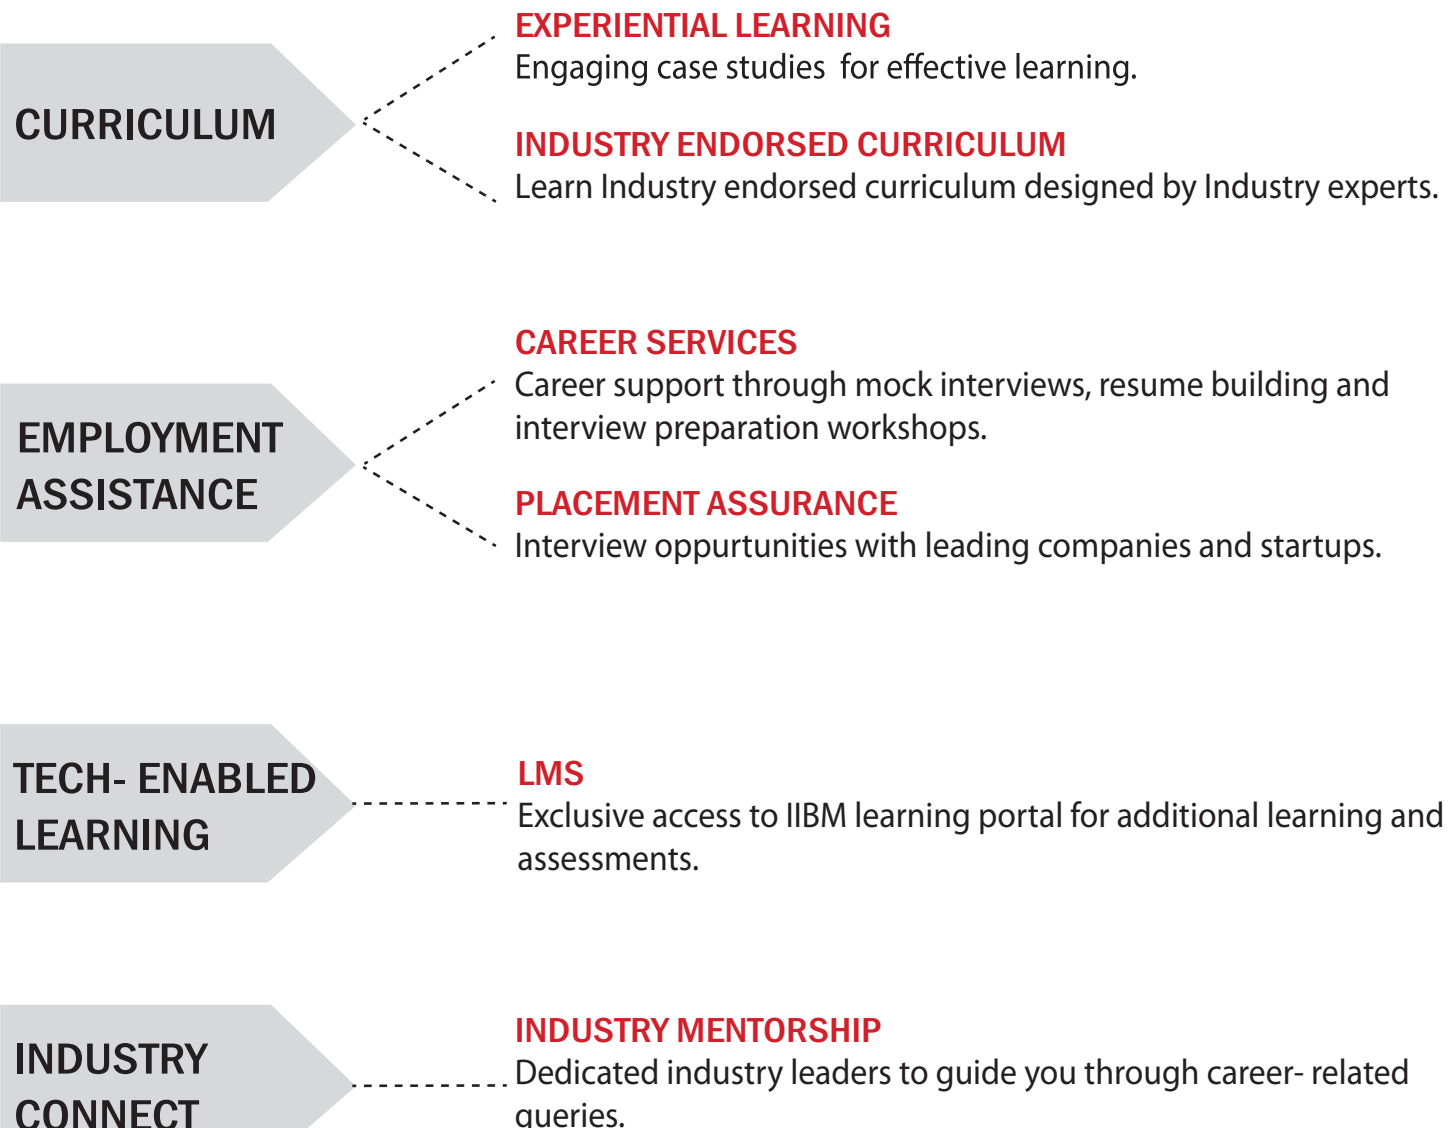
CURRICULUM

EXPERIENTIAL LEARNING
Engaging case studies  for effective learning.

INDUSTRY ENDORSED CURRICULUM
Learn Industry endorsed curriculum designed by Industry experts.

EMPLOYMENT ASSISTANCE

CAREER SERVICES
Career support through mock interviews, resume building and interview preparation workshops.

PLACEMENT ASSURANCE
Interview oppurtunities with leading companies and startups.

TECH- ENABLED LEARNING

LMS
Exclusive access to IIBM learning portal for additional learning and assessments.

INDUSTRY CONNECT

INDUSTRY MENTORSHIP
Dedicated industry leaders to guide you through career- related queries.